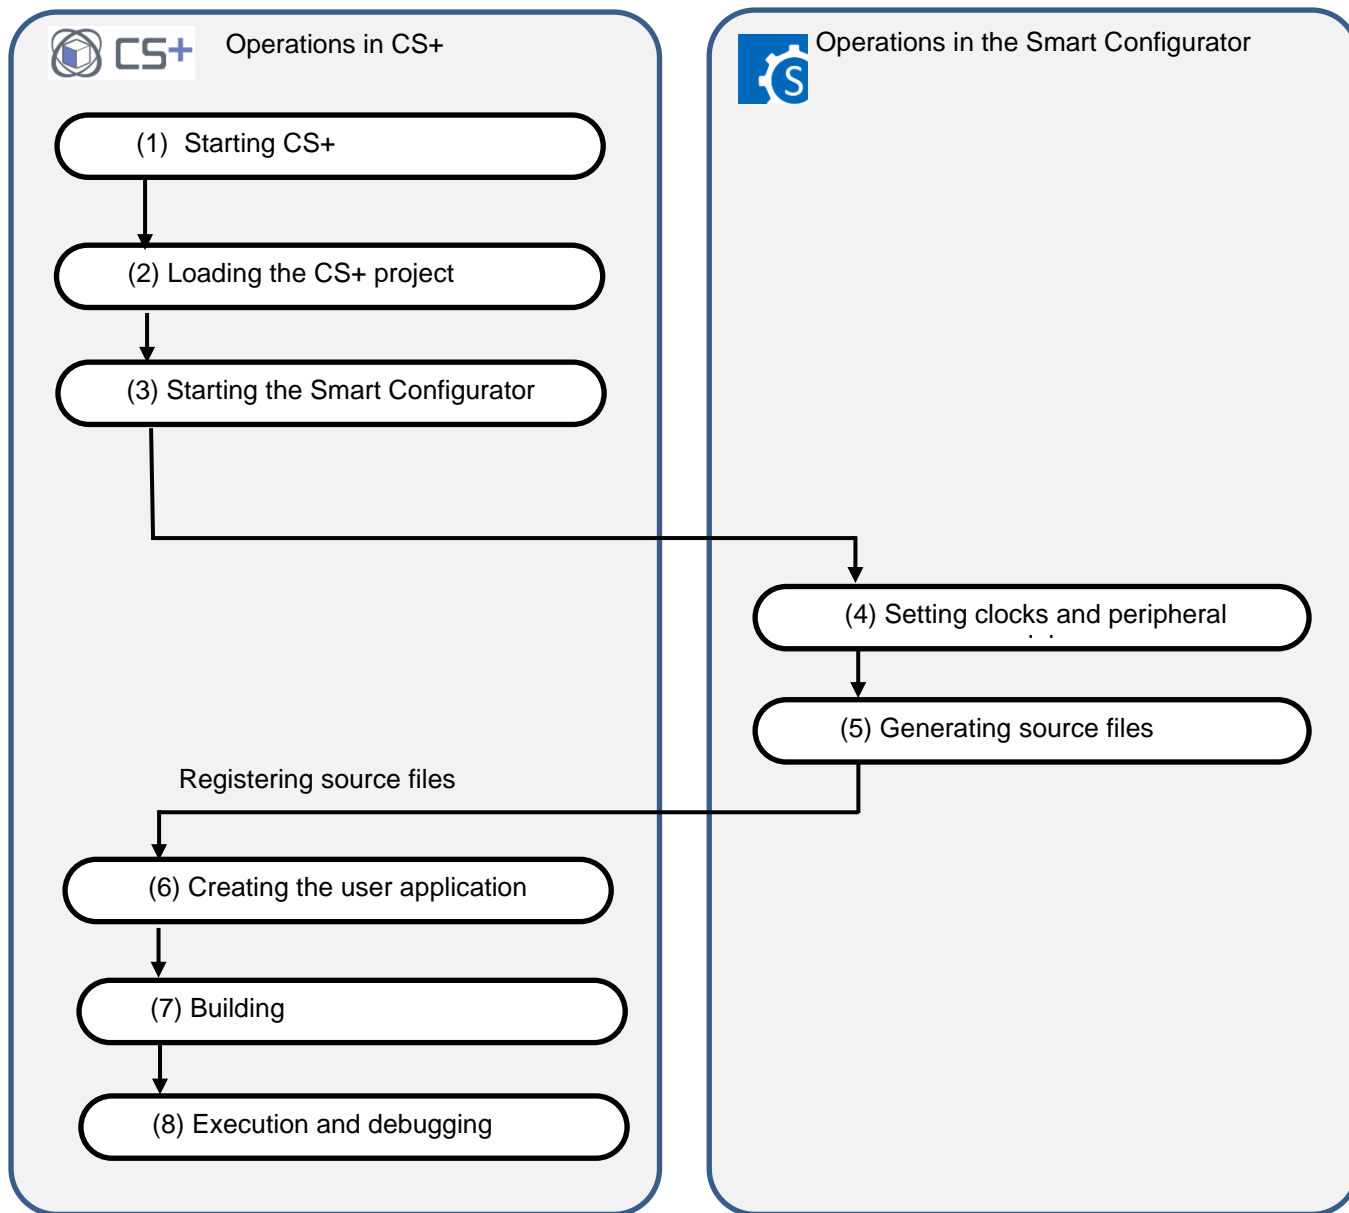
CS+ Operations in CS+

(1) Starting CS+

(2) Loading the CS+ project

(3) Starting the Smart Configurator

S Operations in the Smart Configurator

(4) Setting clocks and peripheral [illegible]

(5) Generating source files

Registering source files

(6) Creating the user application

(7) Building

(8) Execution and debugging